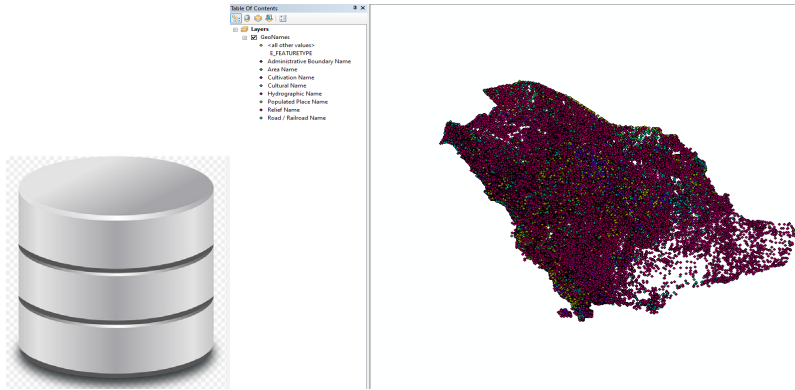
Table Of Contents

Layers
GeoNames
<all other values>
E_FEATURETYPE
Administrative Boundary Name
Area Name
Cultivation Name
Cultural Name
Hydrographic Name
Populated Place Name
Relief Name
Road / Railroad Name